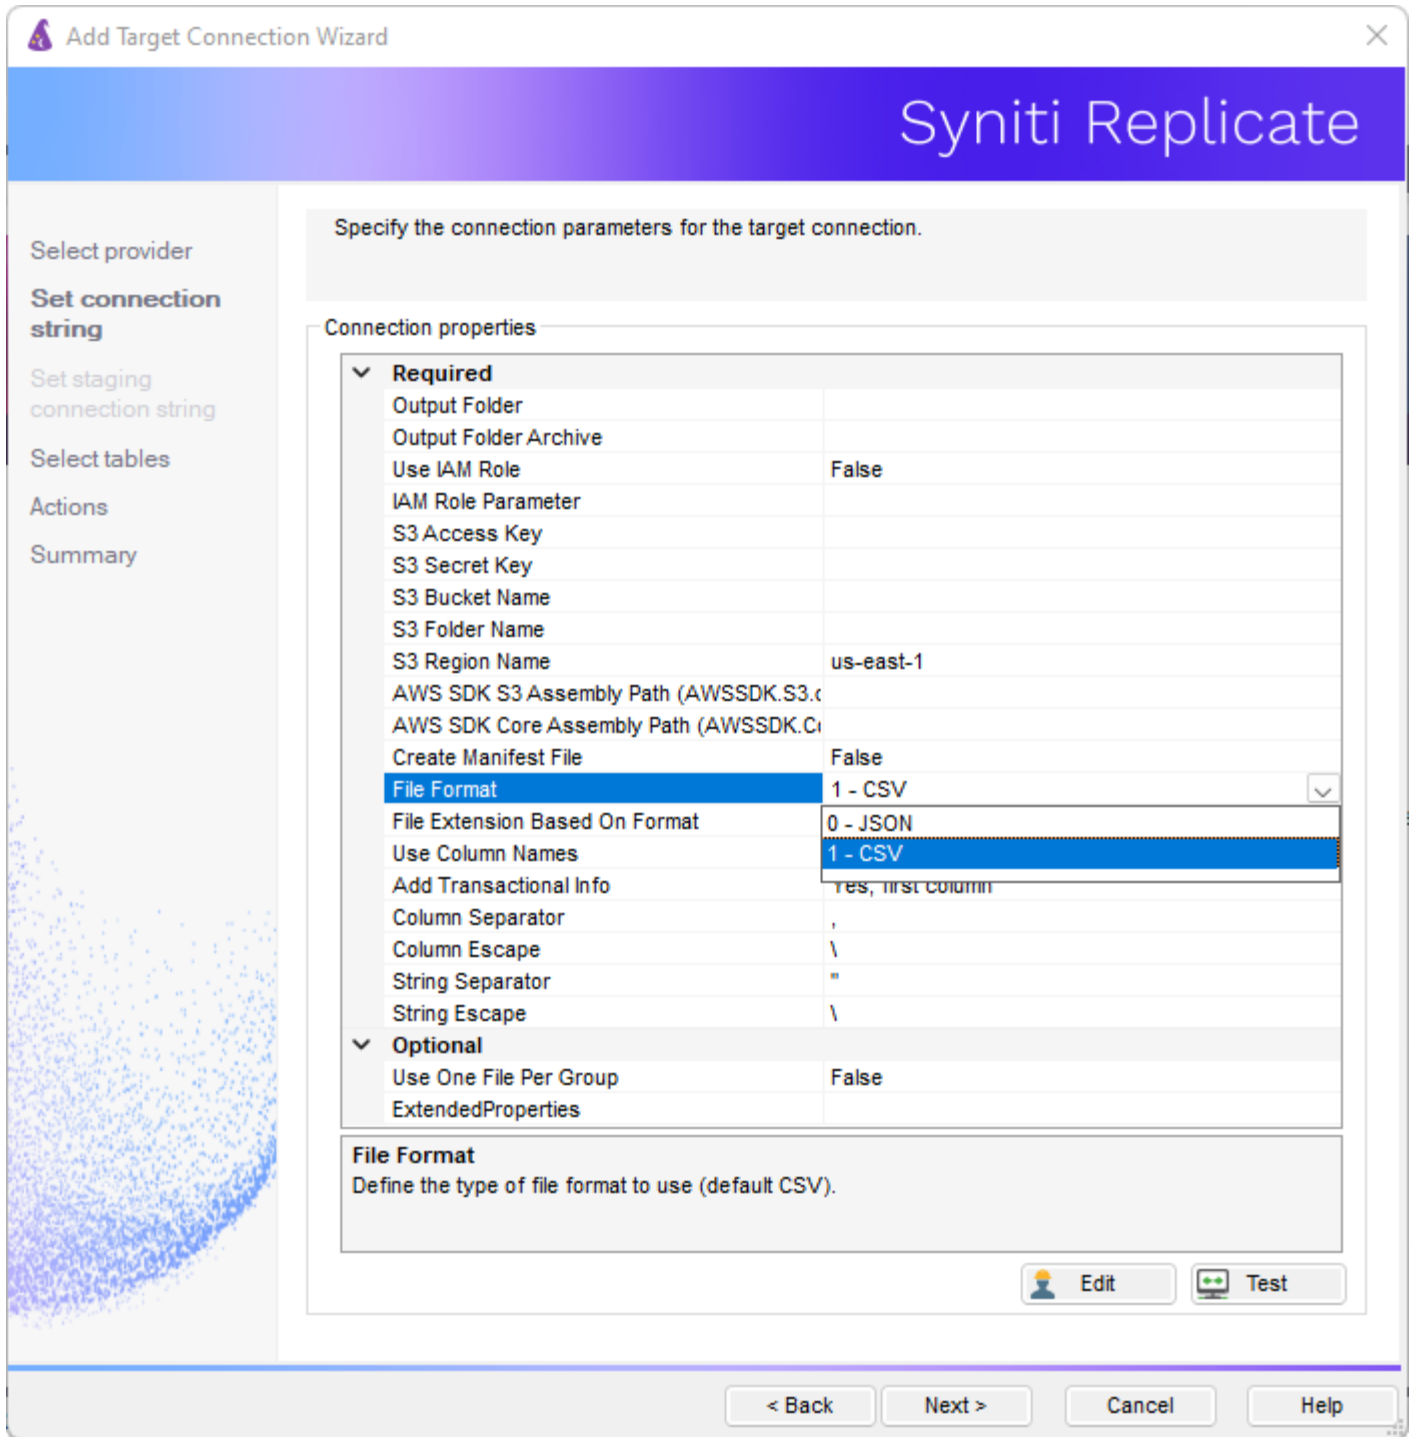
Add Target Connection Wizard

Syniti Replicate

Select provider

Set connection string

Set staging connection string

Select tables

Actions

Summary

Specify the connection parameters for the target connection.

Connection properties

| Required | |
|---|---|
| Output Folder | |
| Output Folder Archive | |
| Use IAM Role | False |
| IAM Role Parameter | |
| S3 Access Key | |
| S3 Secret Key | |
| S3 Bucket Name | |
| S3 Folder Name | |
| S3 Region Name | us-east-1 |
| AWS SDK S3 Assembly Path (AWSSDK.S3.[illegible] | |
| AWS SDK Core Assembly Path (AWSSDK.C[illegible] | |
| Create Manifest File | False |
| File Format | 1 - CSV |
| File Extension Based On Format | 0 - JSON |
| Use Column Names | 1 - CSV |
| Add Transactional Info | Yes, first column |
| Column Separator | , |
| Column Escape | \ |
| String Separator | " |
| String Escape | \ |
| Optional | |
| Use One File Per Group | False |
| ExtendedProperties | |

File Format
Define the type of file format to use (default CSV).

Edit
Test

< Back
Next >
Cancel
Help